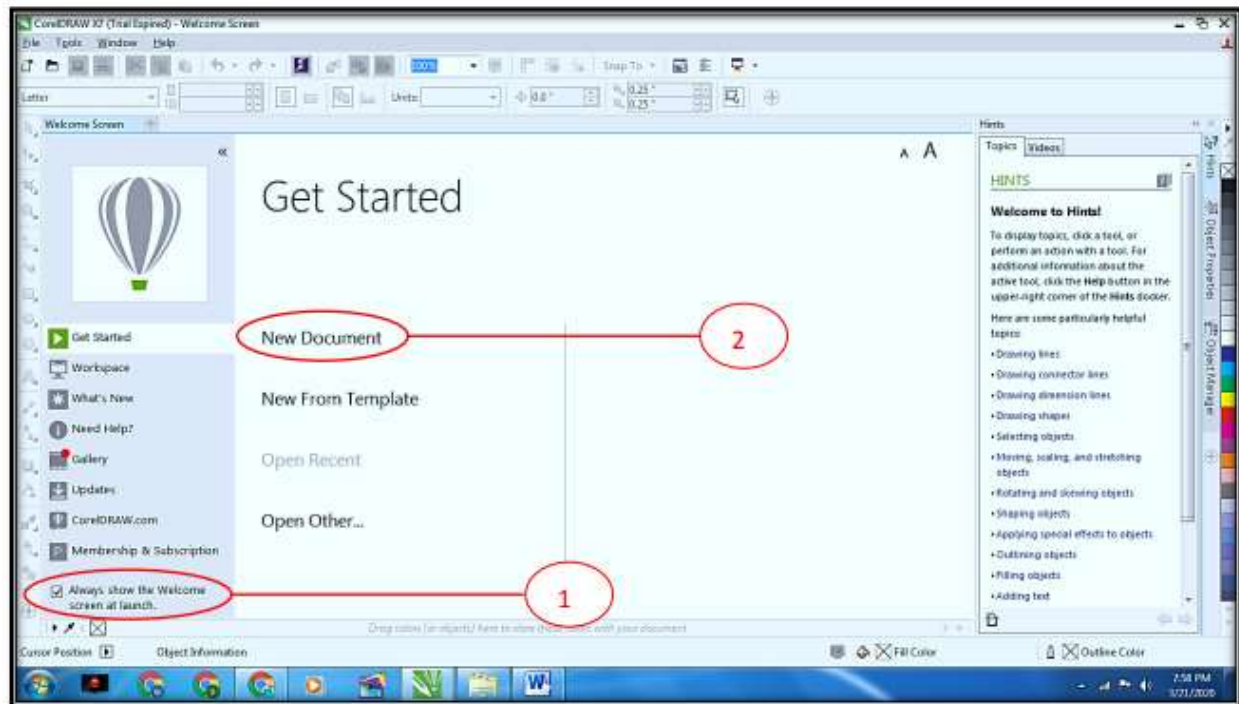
CorelDRAW X7 (Trial Expired) - Welcome Screen

File Tools Window Help

100%

Snap To

Letter

Units:

0.0"

0.25"
0.25"

Welcome Screen

Get Started

New Document

New From Template

Open Recent

Open Other...

Get Started
Workspace
What's New
Need Help?
Gallery
Updates
CorelDRAW.com
Membership & Subscription

Always show the Welcome screen at launch.

1

2

Hints

Topics Videos

HINTS

Welcome to Hints!

To display topics, click a tool, or perform an action with a tool. For additional information about the active tool, click the Help button in the upper-right corner of the Hints docker.

Here are some particularly helpful topics:

• Drawing lines
• Drawing connector lines
• Drawing dimension lines
• Drawing shapes
• Selecting objects
• Moving, scaling, and stretching objects
• Rotating and skewing objects
• Shaping objects
• Applying special effects to objects
• Outlining objects
• Filling objects
• Adding text

Hints
Object Properties
Object Manager

Drag colors (or objects) here to store these colors with your document

Cursor Position

Object Information

Fill Color

Outline Color

7:58 PM
3/21/2020